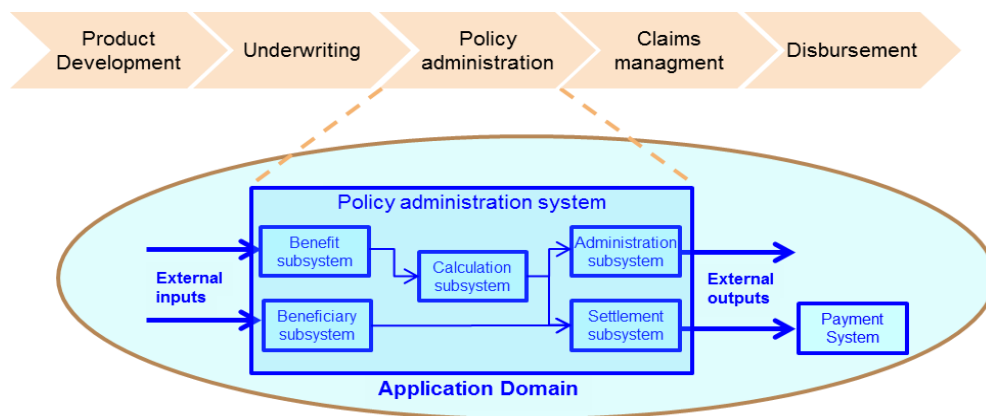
Product Development

Underwriting

Policy administration

Claims managment

Disbursement

Policy administration system

Benefit subsystem

Calculation subsystem

Administration subsystem

Beneficiary subsystem

Settlement subsystem

External inputs

External outputs

Payment System

Application Domain